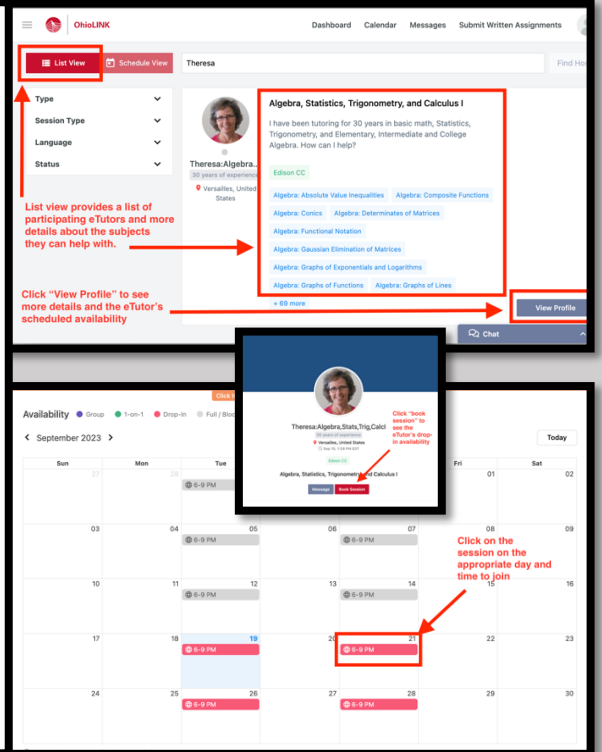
OhioLINK

Dashboard Calendar Messages Submit Written Assignments

List View Schedule View

Theresa

Find Ho

Type

Session Type

Language

Status

Theresa:Algebra...

30 years of experience

Versailles, United States

Algebra, Statistics, Trigonometry, and Calculus I

I have been tutoring for 30 years in basic math, Statistics, Trigonometry, and Elementary, Intermediate and College Algebra. How can I help?

Edison CC

Algebra: Absolute Value Inequalities Algebra: Composite Functions

Algebra: Conics Algebra: Determinates of Matrices

Algebra: Functional Notation

Algebra: Gaussian Elimination of Matrices

Algebra: Graphs of Exponentials and Logarithms

Algebra: Graphs of Functions Algebra: Graphs of Lines

+ 69 more

List view provides a list of participating eTutors and more details about the subjects they can help with.

Click "View Profile" to see more details and the eTutor's scheduled availability

View Profile

Chat

Theresa:Algebra,Stats,Trig,Calcl

30 years of experience

Versailles, United States

Sep 15, 1:59 PM EDT

Edison CC

Algebra, Statistics, Trigonometry, and Calculus I

Message Book Session

Click "book session" to see the eTutor's drop-in availability

Click

Availability Group 1-on-1 Drop-in Full / Bloc

September 2023

Today

| Sun | Mon | Tue | | | Fri | Sat |
|---|---|---|---|---|---|---|
| 27 | | 6-9 PM | | | 01 | 02 |
| 03 | 04 | 05 6-9 PM | | 07 6-9 PM | | |
| 10 | 11 | 12 6-9 PM | | 14 6-9 PM | 15 | 16 |
| 17 | 18 | 19 6-9 PM | 20 | 21 6-9 PM | 22 | 23 |
| 24 | 25 | 26 6-9 PM | 27 | 28 6-9 PM | 29 | 30 |

Click on the session on the appropriate day and time to join